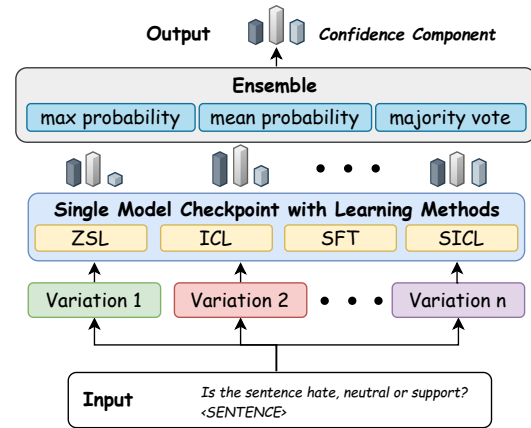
Output Confidence Component

Ensemble

max probability | mean probability | majority vote

• • •

Single Model Checkpoint with Learning Methods

ZSL | ICL | SFT | SICL

Variation 1 | Variation 2 • • • Variation n

Input

Is the sentence hate, neutral or support?
<SENTENCE>